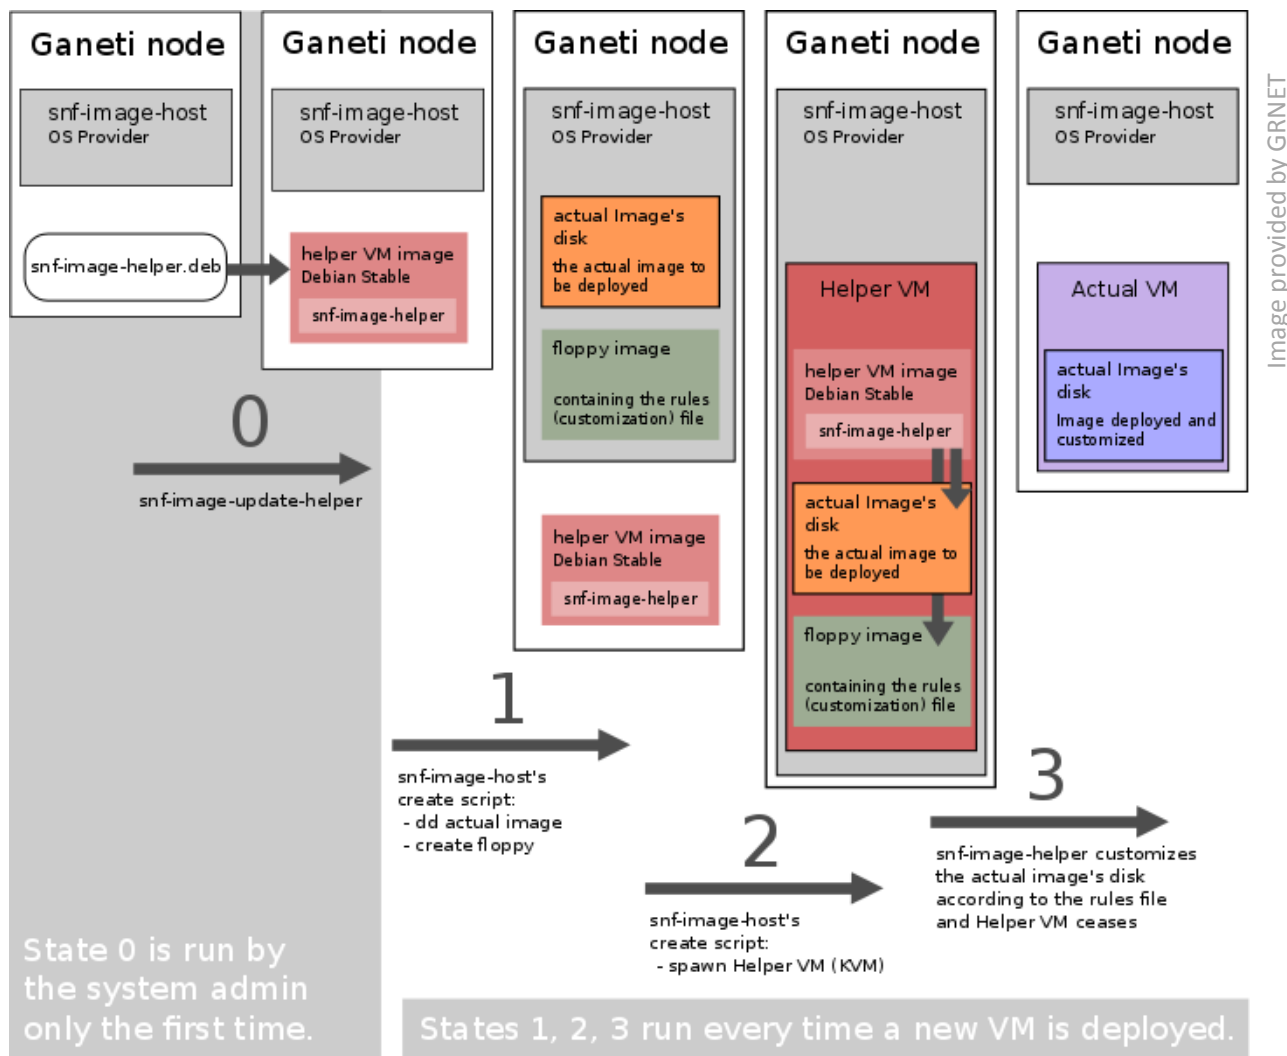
Ganeti node

snf-image-host
OS Provider

snf-image-helper.deb

Ganeti node

snf-image-host
OS Provider

helper VM image
Debian Stable

snf-image-helper

0

snf-image-update-helper

Ganeti node

snf-image-host
OS Provider

actual Image's disk
the actual image to be deployed

floppy image
containing the rules (customization) file

helper VM image
Debian Stable

snf-image-helper

1

snf-image-host's create script:
- dd actual image
- create floppy

Ganeti node

snf-image-host
OS Provider

Helper VM

helper VM image
Debian Stable

snf-image-helper

actual Image's disk
the actual image to be deployed

floppy image
containing the rules (customization) file

2

snf-image-host's create script:
- spawn Helper VM (KVM)

Ganeti node

snf-image-host
OS Provider

Actual VM

actual Image's disk
Image deployed and customized

3

snf-image-helper customizes the actual image's disk according to the rules file and Helper VM ceases

Image provided by GRNET

State 0 is run by the system admin only the first time.

States 1, 2, 3 run every time a new VM is deployed.